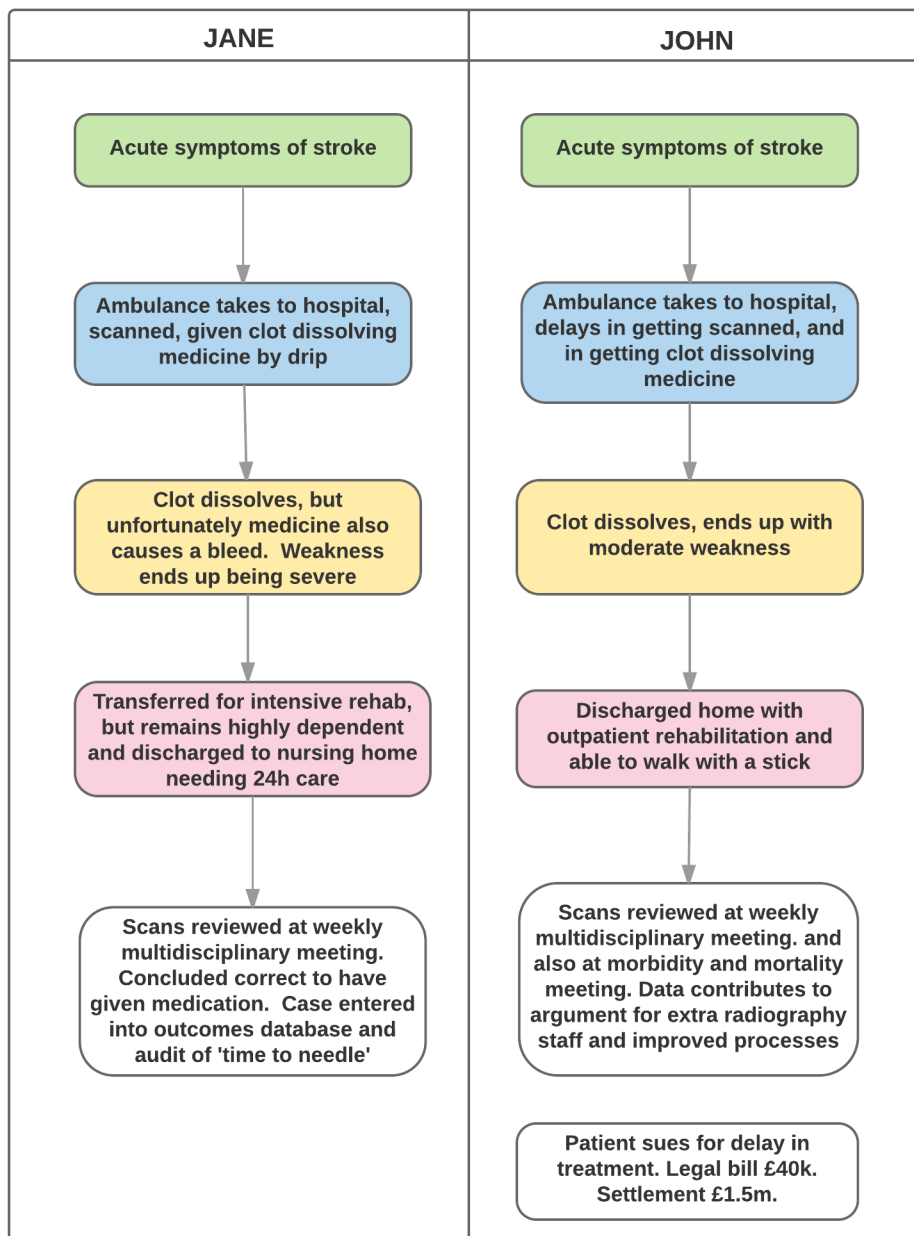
JANE

Acute symptoms of stroke

Ambulance takes to hospital, scanned, given clot dissolving medicine by drip

Clot dissolves, but unfortunately medicine also causes a bleed. Weakness ends up being severe

Transferred for intensive rehab, but remains highly dependent and discharged to nursing home needing 24h care

Scans reviewed at weekly multidisciplinary meeting. Concluded correct to have given medication. Case entered into outcomes database and audit of 'time to needle'

JOHN

Acute symptoms of stroke

Ambulance takes to hospital, delays in getting scanned, and in getting clot dissolving medicine

Clot dissolves, ends up with moderate weakness

Discharged home with outpatient rehabilitation and able to walk with a stick

Scans reviewed at weekly multidisciplinary meeting. and also at morbidity and mortality meeting. Data contributes to argument for extra radiography staff and improved processes

Patient sues for delay in treatment. Legal bill £40k. Settlement £1.5m.